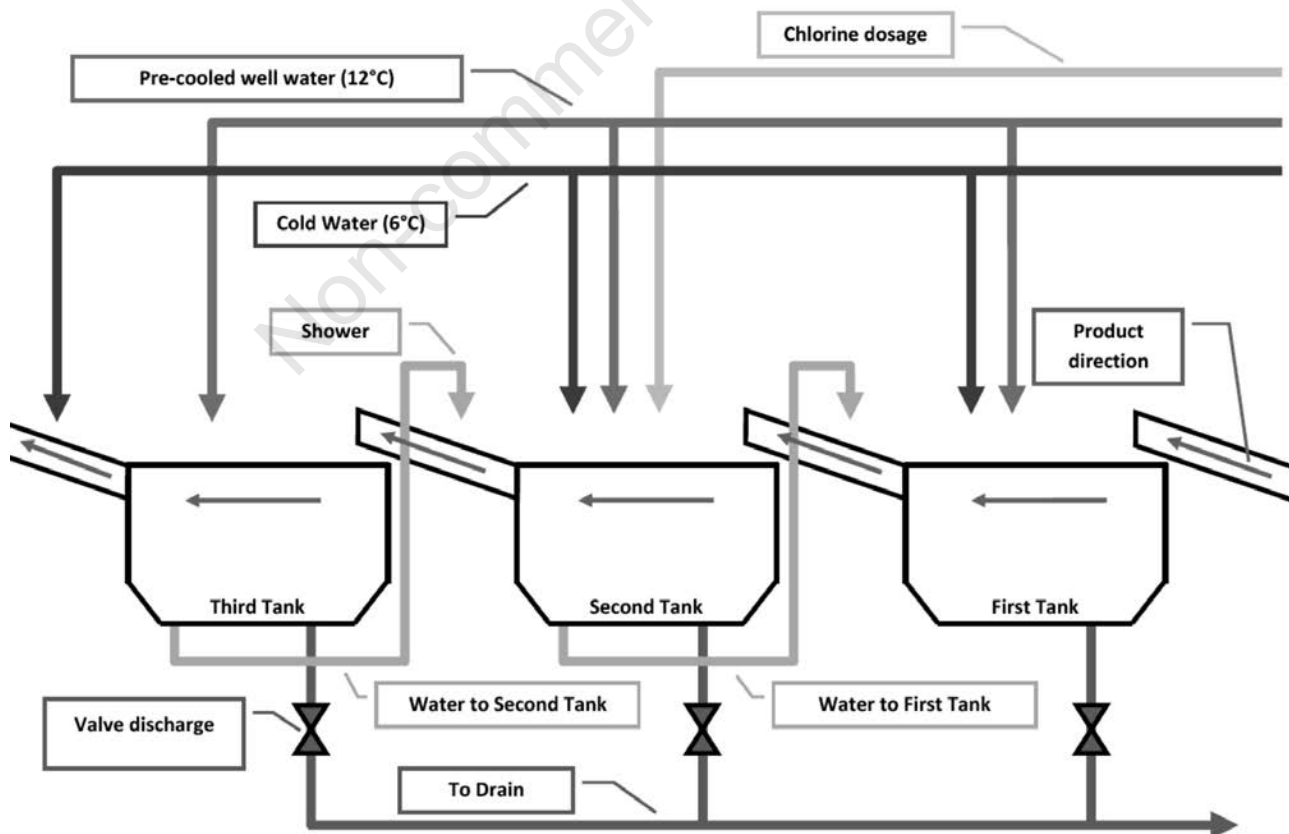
Chlorine dosage

Pre-cooled well water (12°C)

Cold Water (6°C)

Shower

Product direction

Third Tank

Second Tank

First Tank

Water to Second Tank

Water to First Tank

Valve discharge

To Drain

Non-commercial